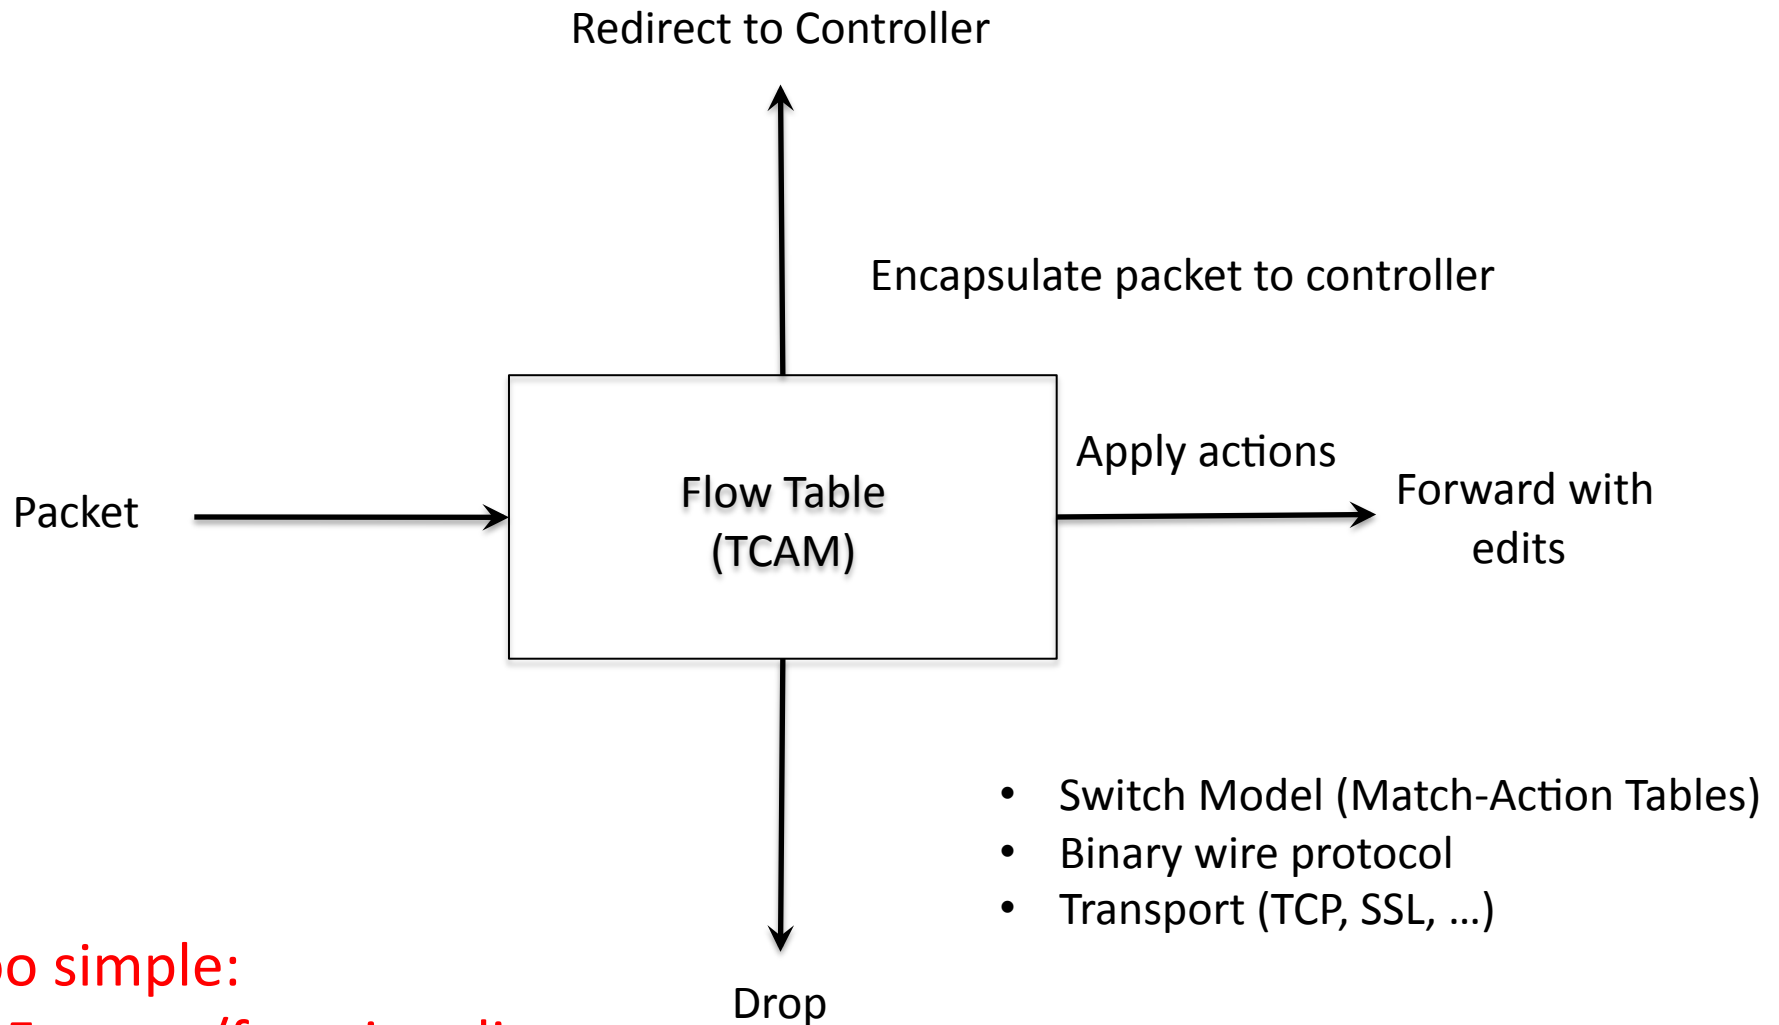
Redirect to Controller

Encapsulate packet to controller

Packet

Flow Table
(TCAM)

Apply actions

Forward with edits

Drop

- Switch Model (Match-Action Tables)
- Binary wire protocol
- Transport (TCP, SSL, …)

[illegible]o simple:
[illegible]